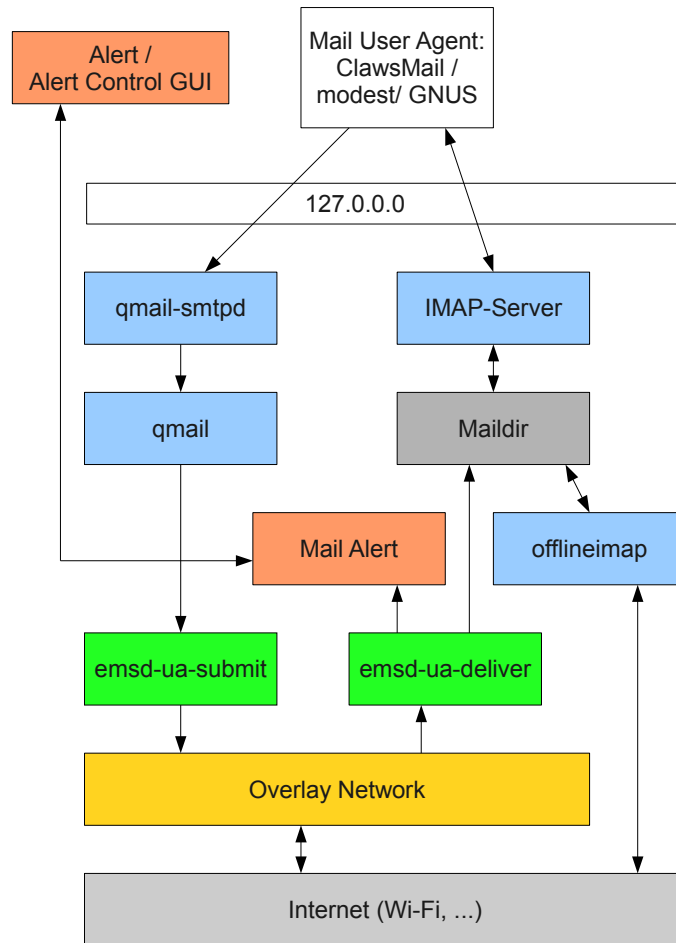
Alert /
Alert Control GUI

Mail User Agent:
ClawsMail /
modest/ GNUS

127.0.0.0

qmail-smtpd

IMAP-Server

qmail

Maildir

Mail Alert

offlineimap

emsd-ua-submit

emsd-ua-deliver

Overlay Network

Internet (Wi-Fi, ...)